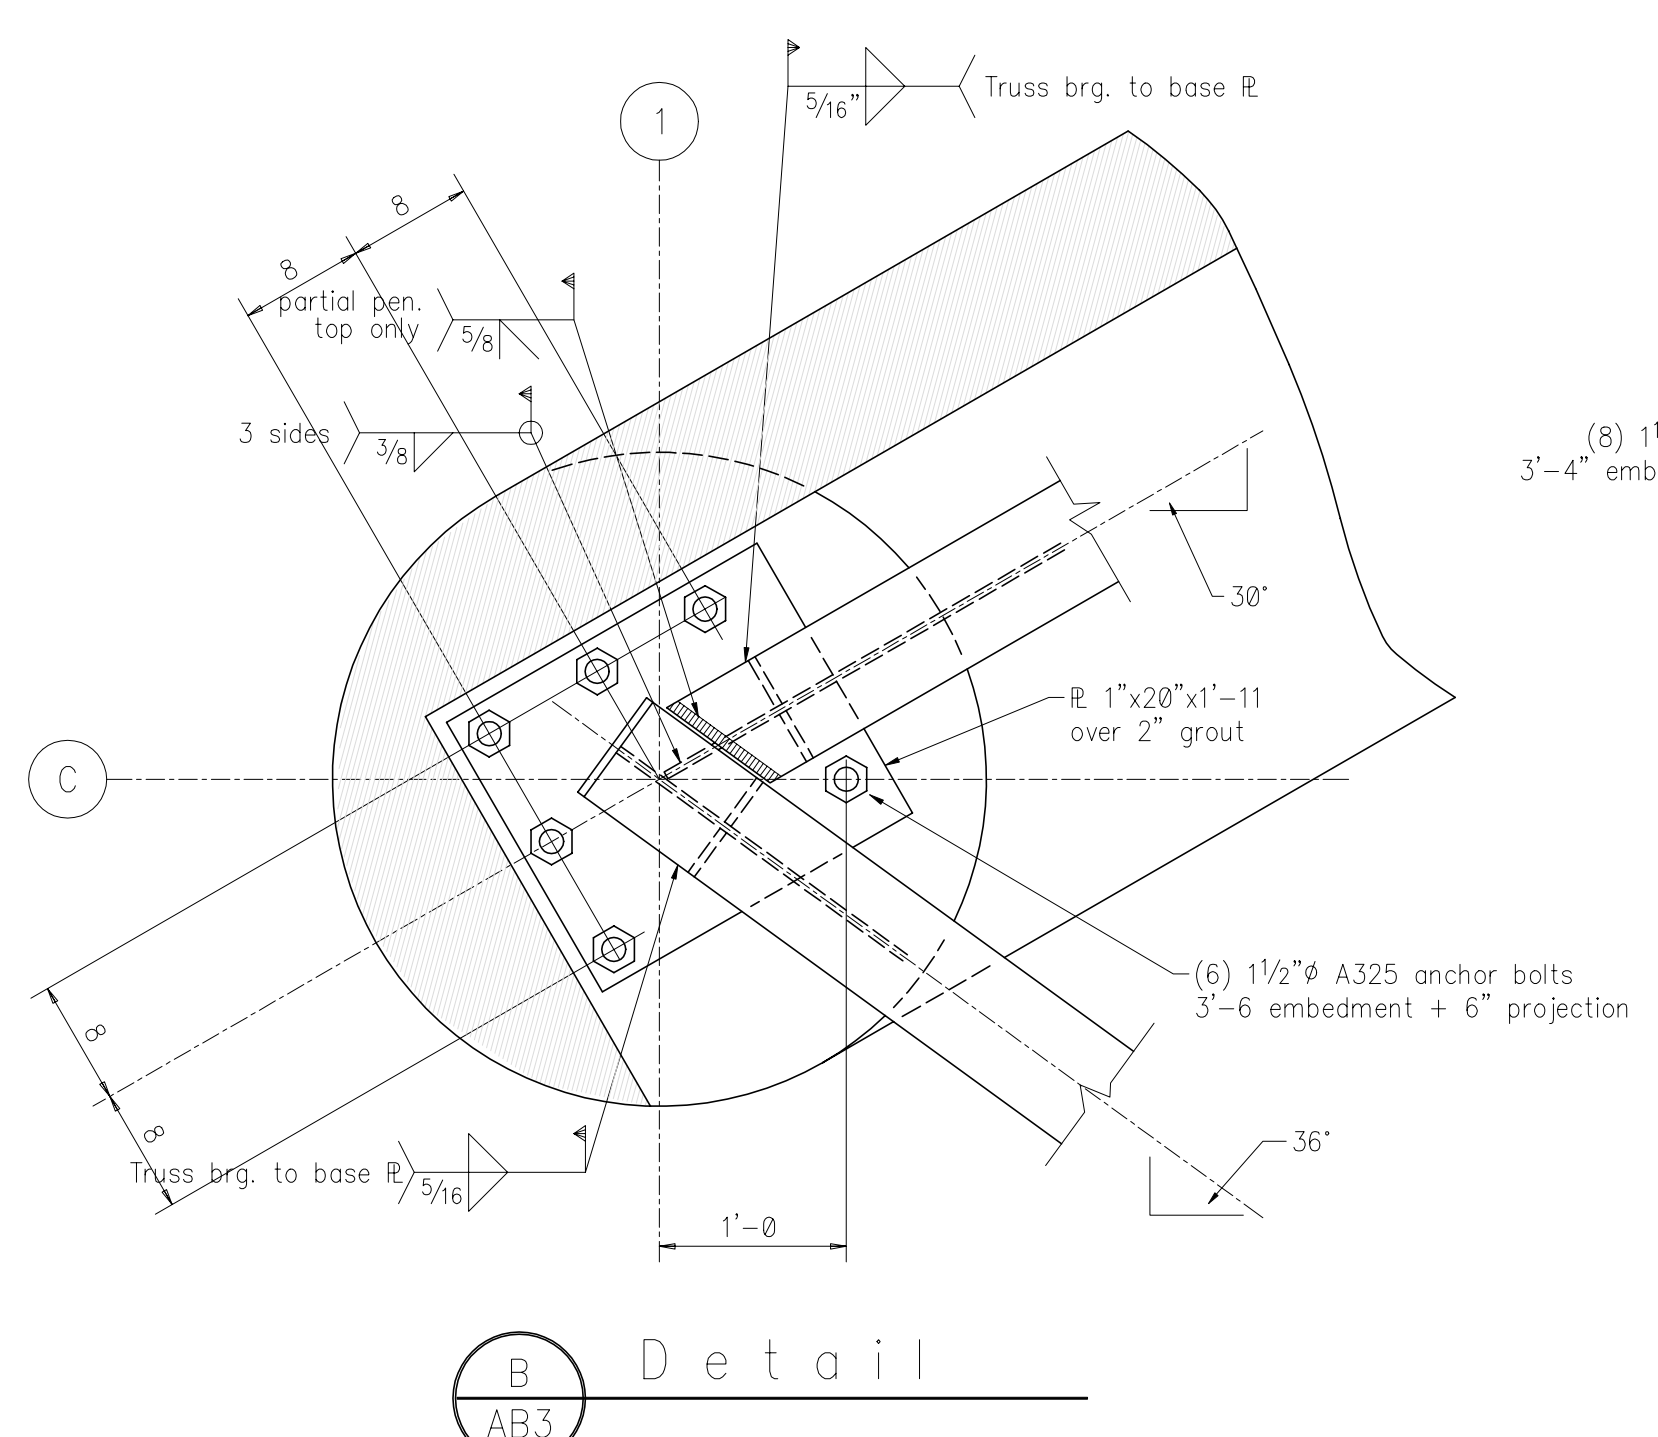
$\frac{5}{16}$"

Truss brg. to base ℙ

1

8

8

partial pen. top only

$\frac{5}{8}$

3 sides

$\frac{3}{8}$

(8) $1^1$
3'–4" emb

30°

ℙ 1"x20"x1'–11
over 2" grout

C

(6) $1\frac{1}{2}$"ø A325 anchor bolts
3'–6 embedment + 6" projection

8

8

Truss brg. to base ℙ

$\frac{5}{16}$

36°

1'–0

B
AB3

Detail